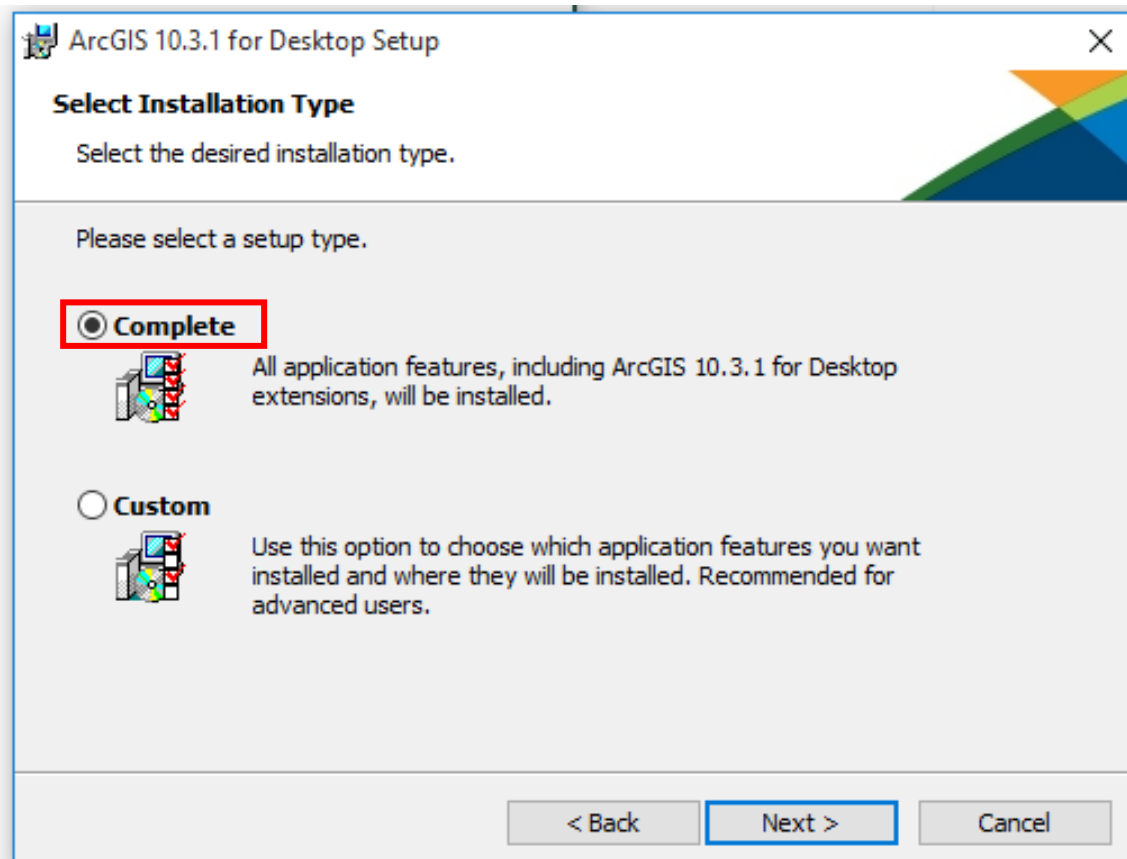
ArcGIS 10.3.1 for Desktop Setup

X

Select Installation Type

Select the desired installation type.

Please select a setup type.

Complete

All application features, including ArcGIS 10.3.1 for Desktop extensions, will be installed.

Custom

Use this option to choose which application features you want installed and where they will be installed. Recommended for advanced users.

< Back

Next >

Cancel